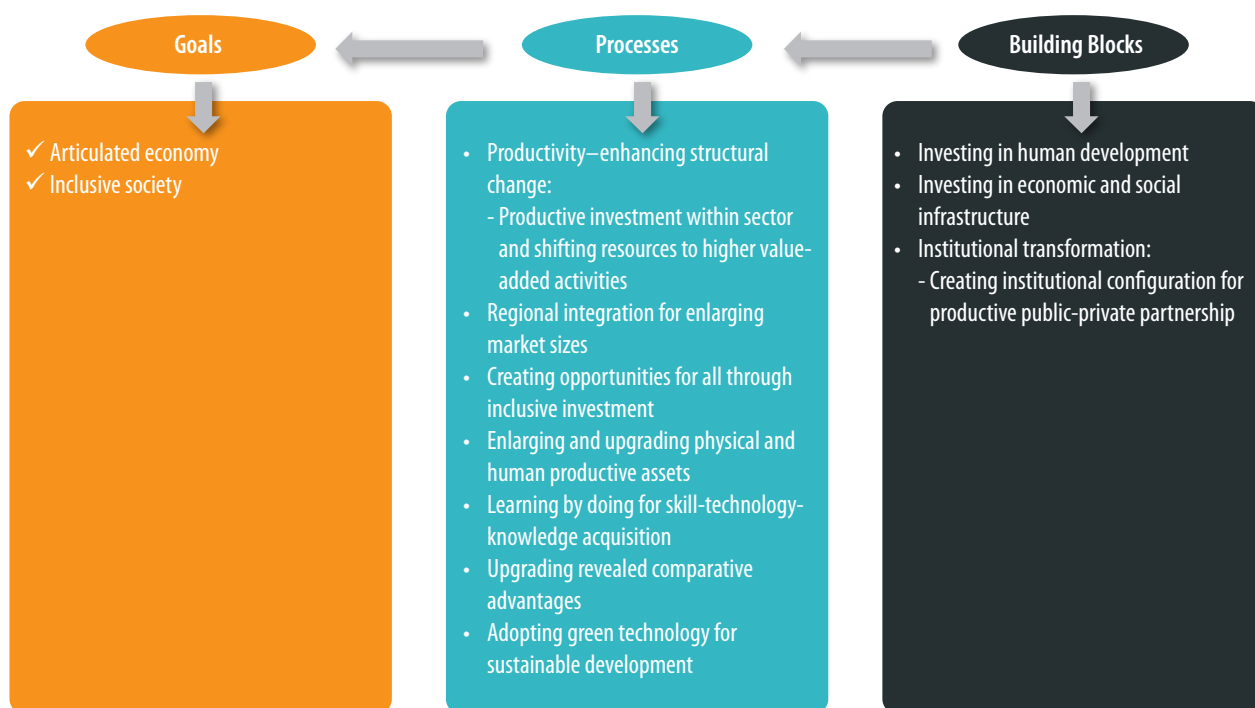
Goals

Processes

Building Blocks

✓ Articulated economy
✓ Inclusive society

• Productivity–enhancing structural change:
- Productive investment within sector and shifting resources to higher value-added activities
• Regional integration for enlarging market sizes
• Creating opportunities for all through inclusive investment
• Enlarging and upgrading physical and human productive assets
• Learning by doing for skill-technology-knowledge acquisition
• Upgrading revealed comparative advantages
• Adopting green technology for sustainable development

• Investing in human development
• Investing in economic and social infrastructure
• Institutional transformation:
- Creating institutional configuration for productive public-private partnership